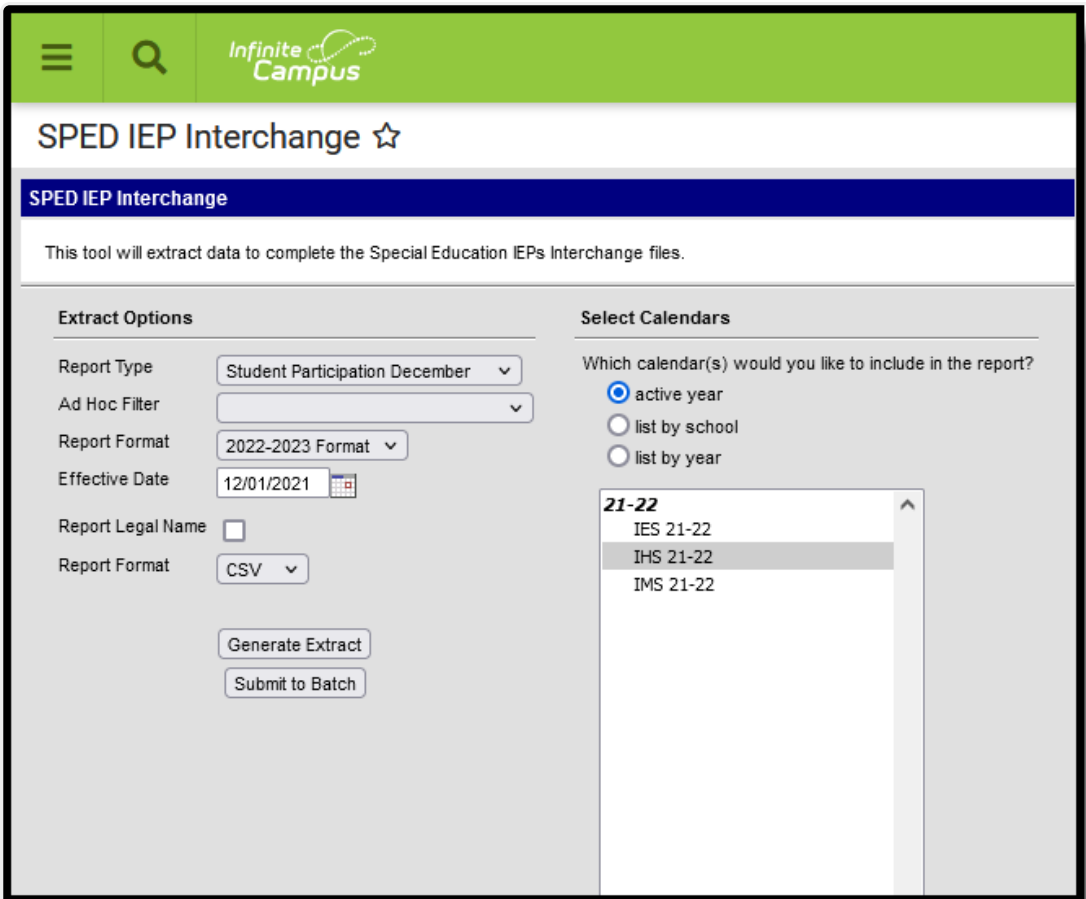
Infinite Campus

SPED IEP Interchange ☆

SPED IEP Interchange

This tool will extract data to complete the Special Education IEPs Interchange files.

Extract Options

Report Type Student Participation December
Ad Hoc Filter
Report Format 2022-2023 Format
Effective Date 12/01/2021
Report Legal Name
Report Format CSV

Generate Extract
Submit to Batch

Select Calendars

Which calendar(s) would you like to include in the report?
active year
list by school
list by year

21-22
IES 21-22
IHS 21-22
IMS 21-22